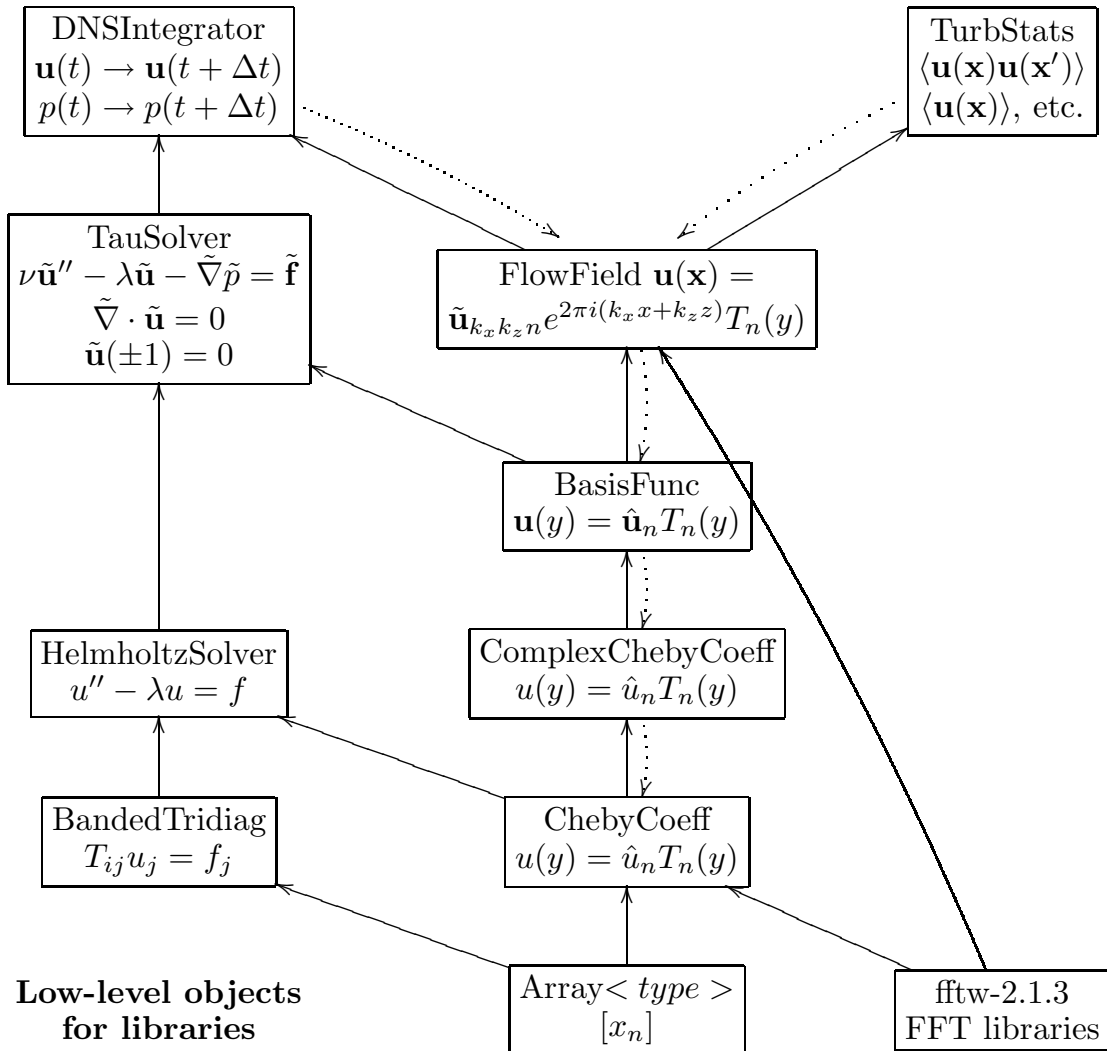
DNSIntegrator
$\mathbf{u}(t) \rightarrow \mathbf{u}(t+\Delta t)$
$p(t) \rightarrow p(t+\Delta t)$

TurbStats
$\langle \mathbf{u}(\mathbf{x})\mathbf{u}(\mathbf{x}') \rangle$
$\langle \mathbf{u}(\mathbf{x}) \rangle$, etc.

TauSolver
$\nu \tilde{\mathbf{u}}'' - \lambda \tilde{\mathbf{u}} - \tilde{\nabla} \tilde{p} = \tilde{\mathbf{f}}$
$\tilde{\nabla} \cdot \tilde{\mathbf{u}} = 0$
$\tilde{\mathbf{u}}(\pm 1) = 0$

FlowField $\mathbf{u}(\mathbf{x}) =$
$\tilde{\mathbf{u}}_{k_x k_z n} e^{2\pi i (k_x x + k_z z)} T_n(y)$

BasisFunc
$\mathbf{u}(y) = \hat{\mathbf{u}}_n T_n(y)$

HelmholtzSolver
$u'' - \lambda u = f$

ComplexChebyCoeff
$u(y) = \hat{u}_n T_n(y)$

BandedTridiag
$T_{ij} u_j = f_j$

ChebyCoeff
$u(y) = \hat{u}_n T_n(y)$

Low-level objects for libraries

Array$<$ *type* $>$
$[x_n]$

fftw-2.1.3
FFT libraries